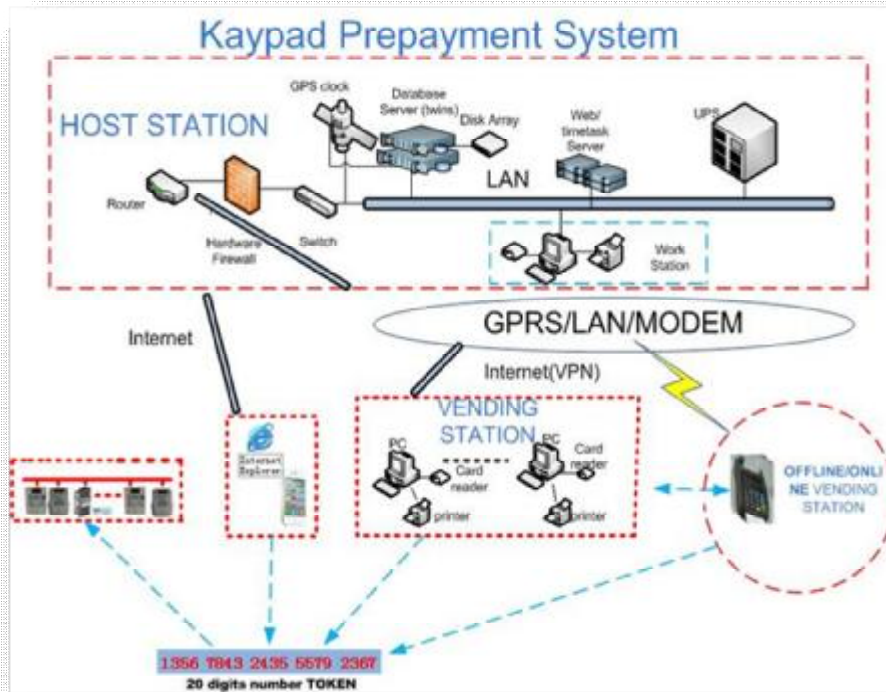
Kaypad Prepayment System

HOST STATION

GPS clock

Database Server (twins)

Disk Array

Web/ timetask Server

UPS

LAN

Router

Hardware Firewall

Switch

Work Station

Internet

GPRS/LAN/MODEM

Internet(VPN)

VENDING STATION

PC

Card reader

printer

PC

Card reader

printer

Internet Explorer

OFFLINE/ONLINE VENDING STATION

1356 7843 2435 5579 2367

20 digits number TOKEN